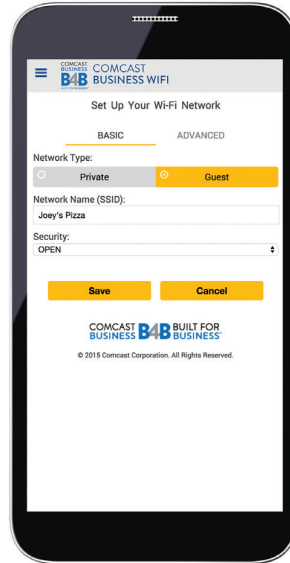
COMCAST BUSINESS B4B BUILT FOR BUSINESS COMCAST BUSINESS WIFI

Set Up Your Wi-Fi Network

BASIC ADVANCED

Network Type:

Private Guest

Network Name (SSID):

Joey's Pizza

Security:

OPEN

Save Cancel

COMCAST BUSINESS B4B BUILT FOR BUSINESS®

© 2015 Comcast Corporation. All Rights Reserved.